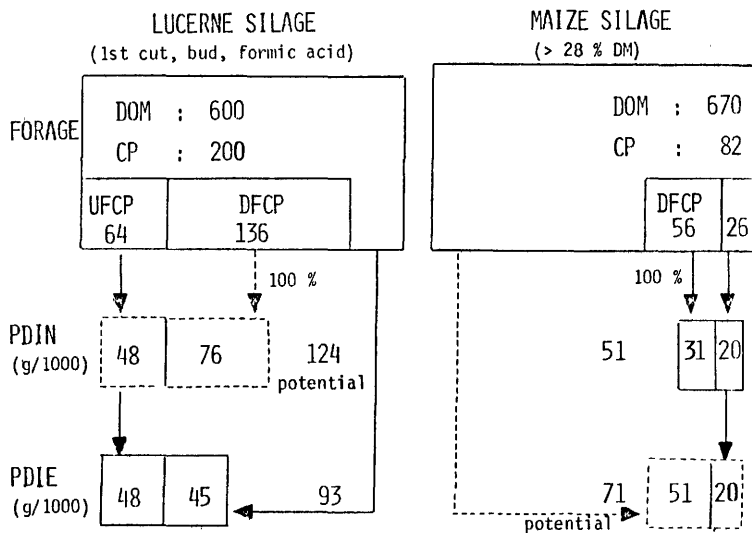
LUCERNE SILAGE
(1st cut, bud, formic acid)

FORAGE

DOM : 600
CP : 200

UFCP 64
DFCP 136

100 %

PDIN (g/1000)
48
76
124 potential

PDIE (g/1000)
48
45
93

MAIZE SILAGE
(> 28 % DM)

DOM : 670
CP : 82

DFCP 56
26

100 %

51
31
20

71
51
20
potential